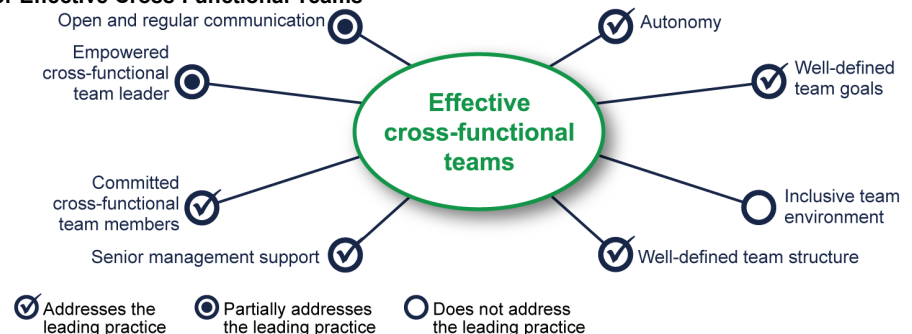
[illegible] Effective Cross-Functional Teams

Open and regular communication

Empowered cross-functional team leader

Committed cross-functional team members

Senior management support

Effective cross-functional teams

Autonomy

Well-defined team goals

Inclusive team environment

Well-defined team structure

Addresses the leading practice

Partially addresses the leading practice

Does not address the leading practice